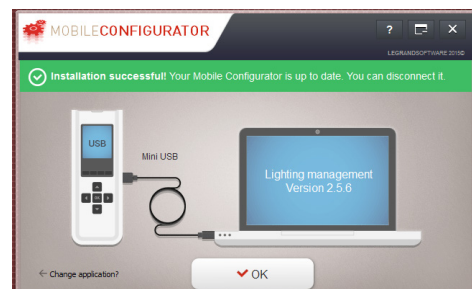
MOBILECONFIGURATOR

? ✕

LEGRANDSOFTWARE 2015©

Installation successful! Your Mobile Configurator is up to date. You can disconnect it.

USB

Mini USB

Lighting management
Version 2.5.6

← Change application?

OK